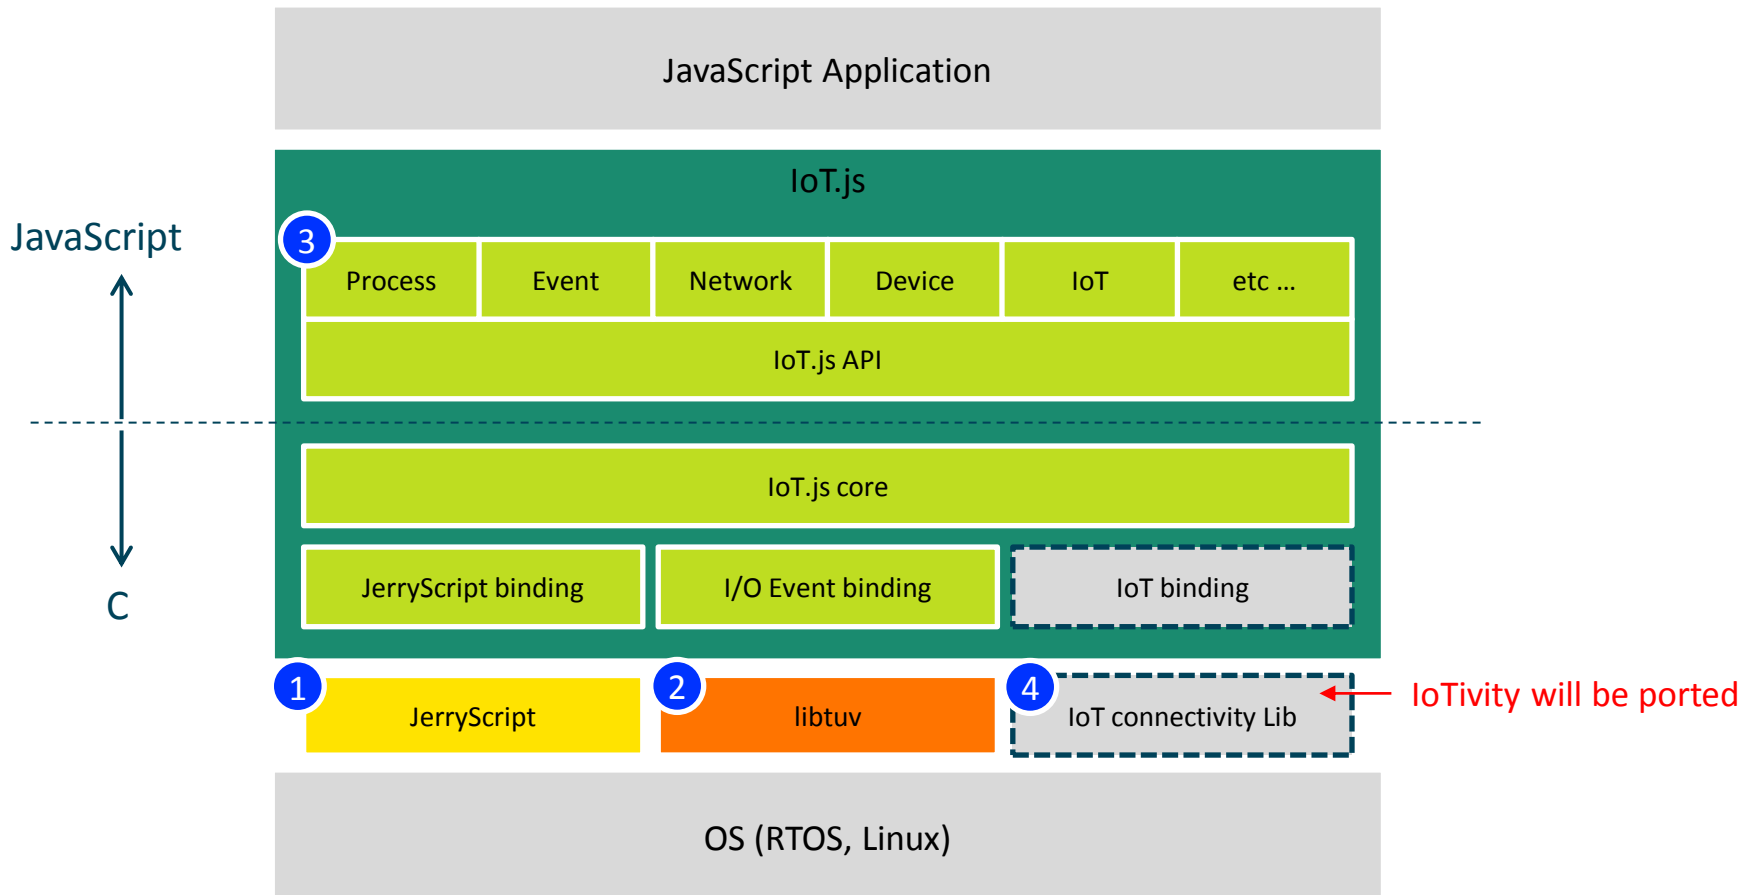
JavaScript Application

IoT.js

JavaScript

3

| Process | Event | Network | Device | IoT | etc ... |
|---|---|---|---|---|---|

IoT.js API

IoT.js core

JerryScript binding

I/O Event binding

IoT binding

C

1 JerryScript

2 libtuv

4 IoT connectivity Lib

IoTivity will be ported

OS (RTOS, Linux)